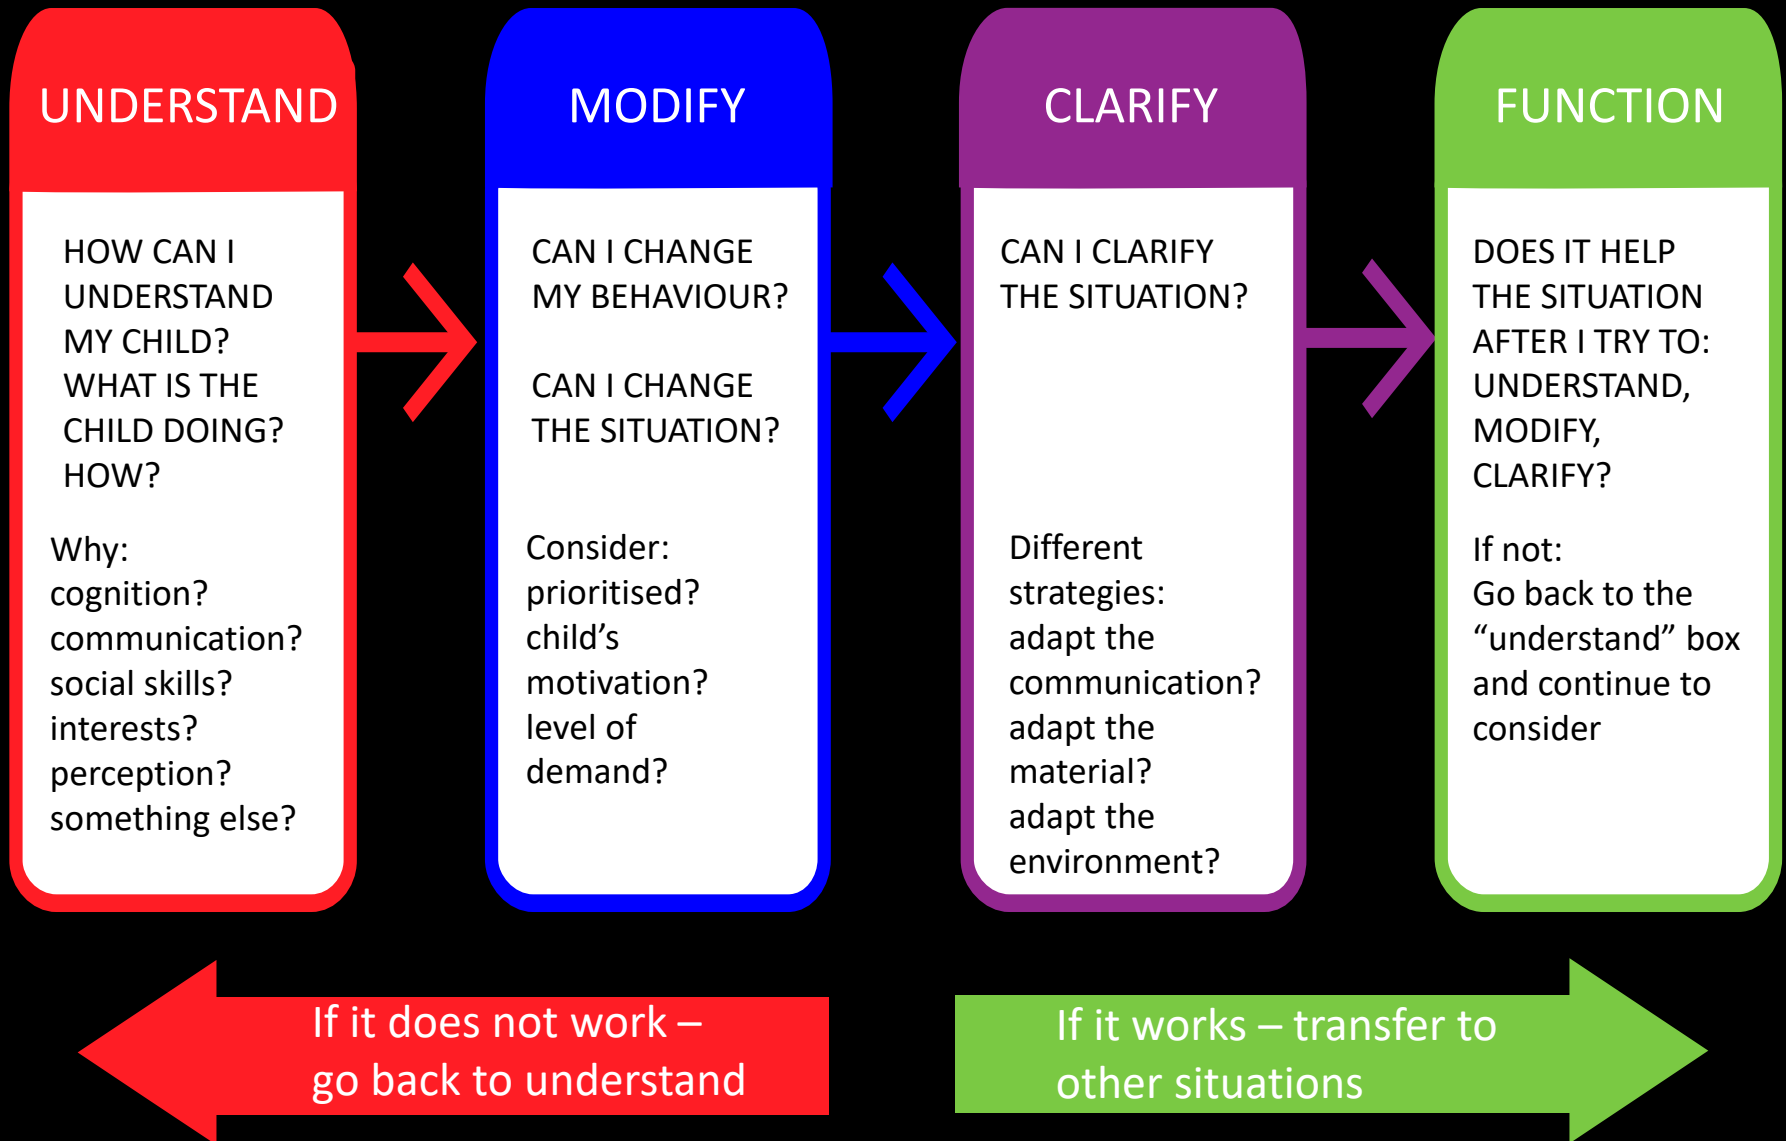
UNDERSTAND

HOW CAN I UNDERSTAND MY CHILD?
WHAT IS THE CHILD DOING?
HOW?

Why:
cognition?
communication?
social skills?
interests?
perception?
something else?

MODIFY

CAN I CHANGE MY BEHAVIOUR?

CAN I CHANGE THE SITUATION?

Consider:
prioritised?
child's motivation?
level of demand?

CLARIFY

CAN I CLARIFY THE SITUATION?

Different strategies:
adapt the communication?
adapt the material?
adapt the environment?

FUNCTION

DOES IT HELP THE SITUATION AFTER I TRY TO:
UNDERSTAND,
MODIFY,
CLARIFY?

If not:
Go back to the "understand" box and continue to consider

If it does not work – go back to understand

If it works – transfer to other situations